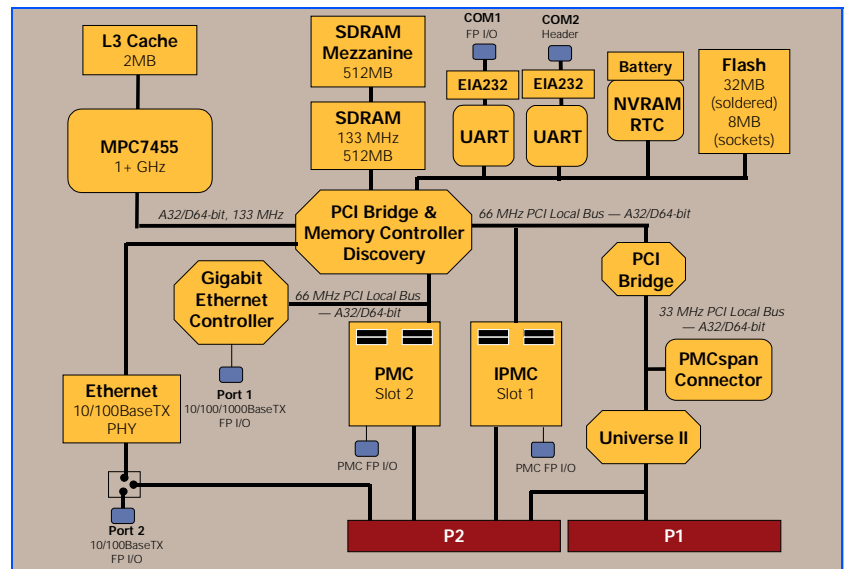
L3 Cache
2MB

SDRAM
Mezzanine
512MB

COM1
FP I/O

COM2
Header

EIA232

EIA232

Battery

Flash
32MB
(soldered)
8MB
(sockets)

SDRAM
133 MHz
512MB

UART

UART

NVRAM
RTC

MPC7455
1+ GHz

A32/D64-bit, 133 MHz

PCI Bridge &
Memory Controller
Discovery

66 MHz PCI Local Bus — A32/D64-bit

Gigabit
Ethernet
Controller

66 MHz PCI Local Bus
— A32/D64-bit

PCI
Bridge

33 MHz PCI Local Bus
— A32/D64-bit

PMCspan
Connector

Port 1
10/100/1000BaseTX
FP I/O

Ethernet
10/100BaseTX
PHY

PMC
Slot 2

IPMC
Slot 1

Universe II

PMC FP I/O

PMC FP I/O

Port 2
10/100BaseTX
FP I/O

P2

P1